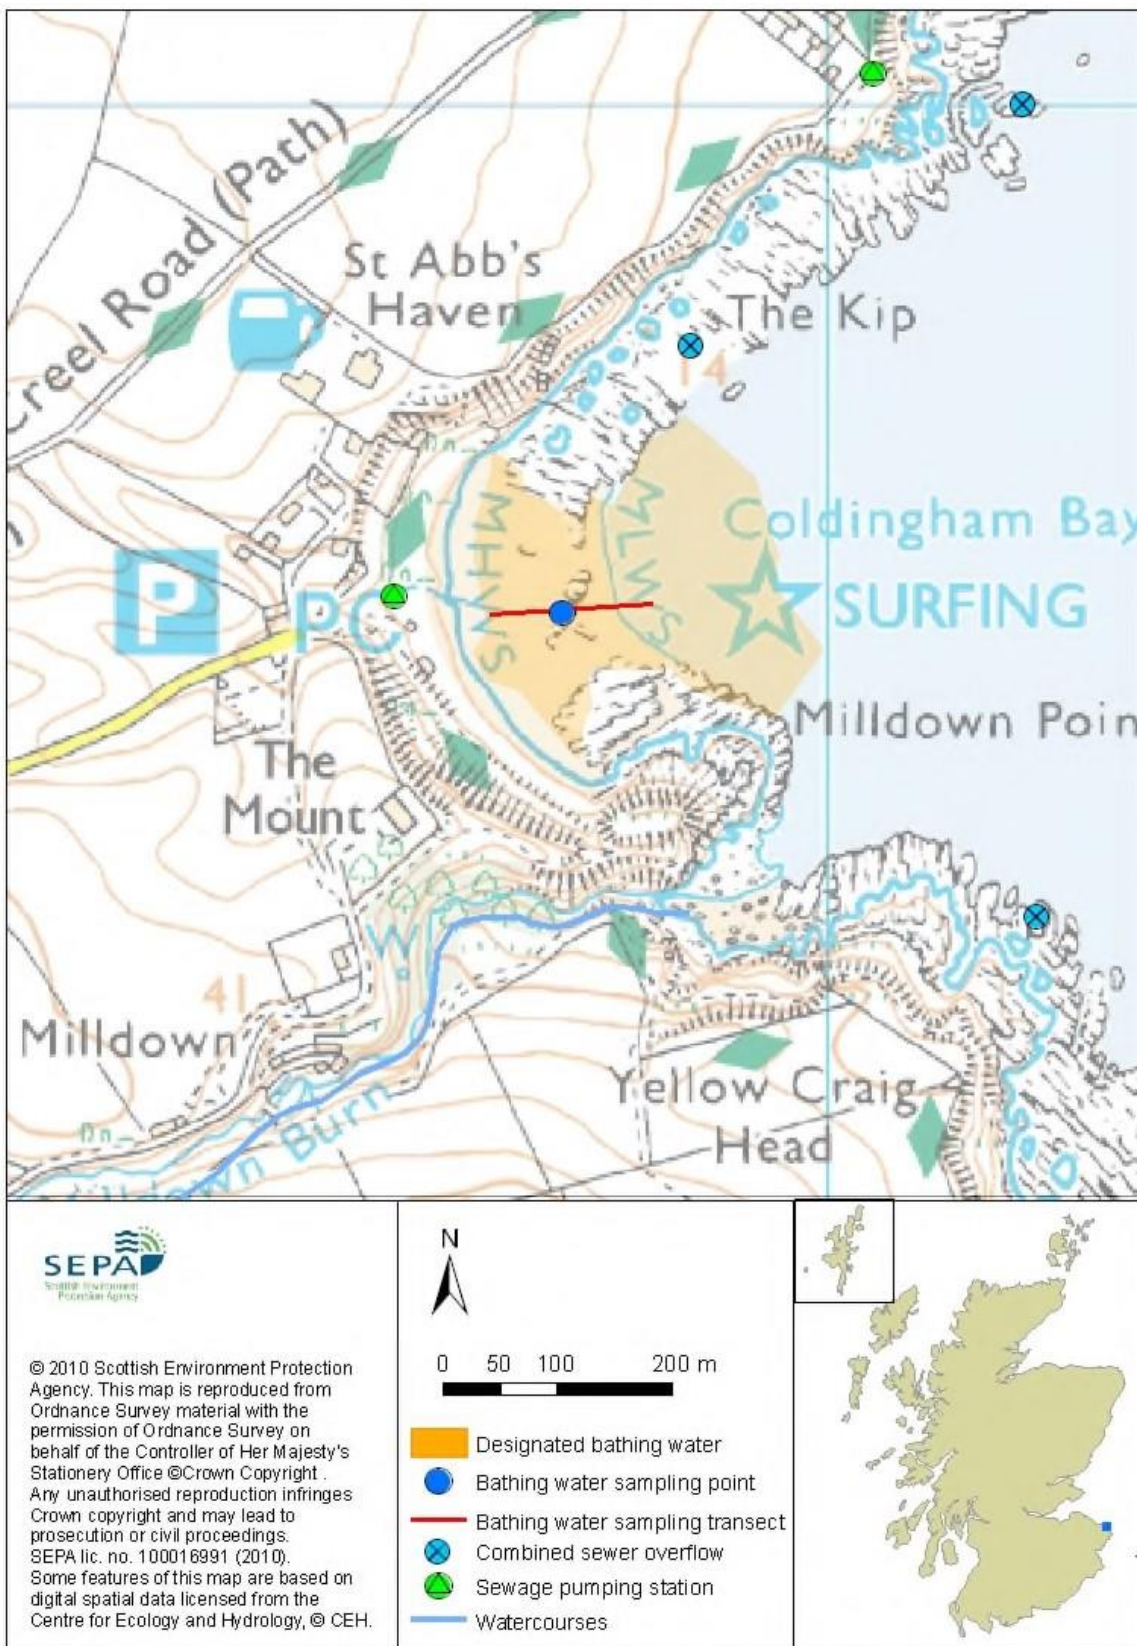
Creel Road (Path)

St Abb's Haven

The Kip

14

MHWS

MLWS

Coldingham Bay

SURFING

PC

P

Milldown Poin

The Mount

W

41

Milldown

Yellow Craig Head

Milldown Burn

SEPA
Scottish Environment Protection Agency

© 2010 Scottish Environment Protection Agency. This map is reproduced from Ordnance Survey material with the permission of Ordnance Survey on behalf of the Controller of Her Majesty's Stationery Office ©Crown Copyright . Any unauthorised reproduction infringes Crown copyright and may lead to prosecution or civil proceedings. SEPA lic. no. 100016991 (2010). Some features of this map are based on digital spatial data licensed from the Centre for Ecology and Hydrology, © CEH.

N

0 50 100 200 m

Designated bathing water
Bathing water sampling point
Bathing water sampling transect
Combined sewer overflow
Sewage pumping station
Watercourses